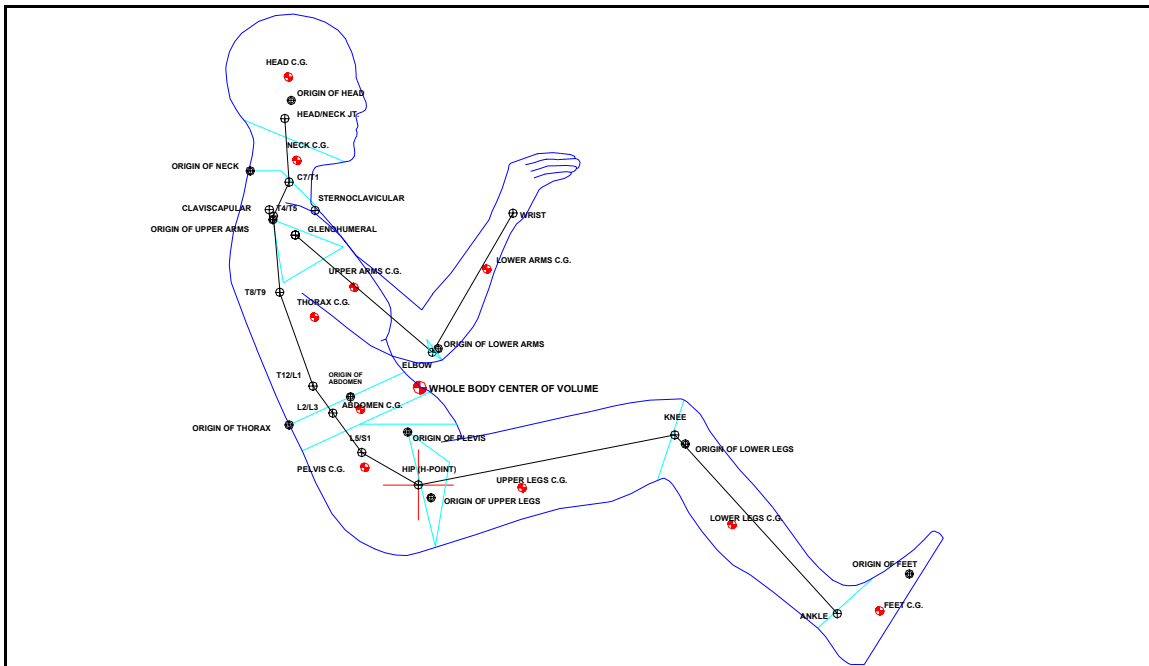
HEAD C.G.

ORIGIN OF HEAD

HEAD/NECK JT.

NECK C.G.

ORIGIN OF NECK

C7/T1

STERNOCLAVICULAR

CLAVISCAPULAR

T4/T5

ORIGIN OF UPPER ARMS

GLENOHUMERAL

WRIST

LOWER ARMS C.G.

UPPER ARMS C.G.

T8/T9

THORAX C.G.

ORIGIN OF LOWER ARMS

ELBOW

T12/L1

ORIGIN OF ABDOMEN

WHOLE BODY CENTER OF VOLUME

L2/L3

ABDOMEN C.G.

KNEE

ORIGIN OF THORAX

L5/S1

ORIGIN OF PLEVIS

ORIGIN OF LOWER LEGS

PELVIS C.G.

HIP (H-POINT)

UPPER LEGS C.G.

ORIGIN OF UPPER LEGS

LOWER LEGS C.G.

ORIGIN OF FEET

ANKLE

FEET C.G.